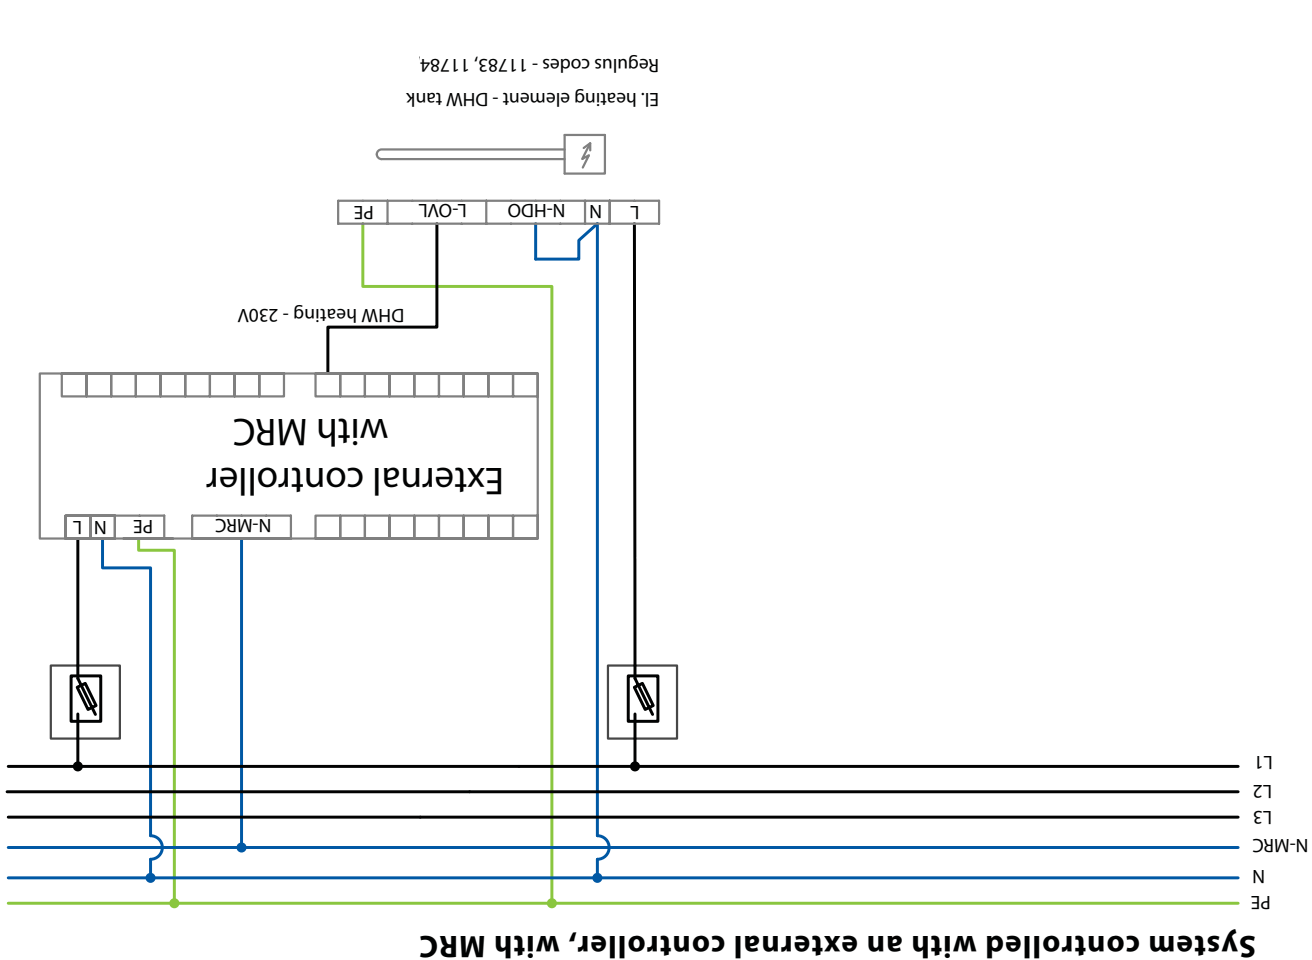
Regulus codes - 11783, 11784

El. heating element - DHW tank

PE L-OVL N-HDO N L

DHW heating - 230V

External controller
with MRC

L N PE N-MRC

L1
L2
L3
N-MRC
N
PE

System controlled with an external controller, with MRC